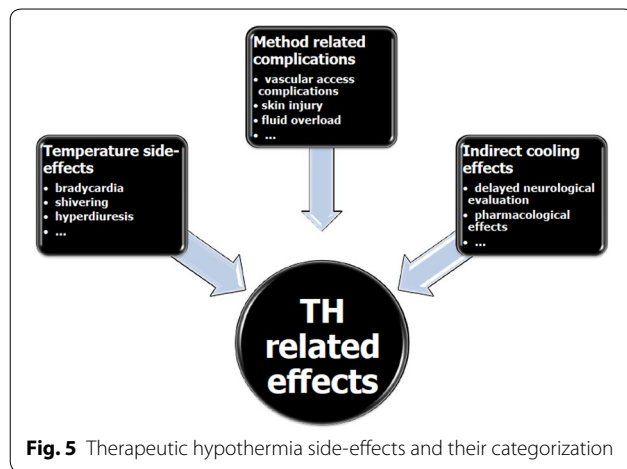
Method related complications

• vascular access complications
• skin injury
• fluid overload
• ...

Temperature side-effects

• bradycardia
• shivering
• hyperdiuresis
• ...

Indirect cooling effects

• delayed neurological evaluation
• pharmacological effects
• ...

TH related effects

**Fig. 5** Therapeutic hypothermia side-effects and their categorization